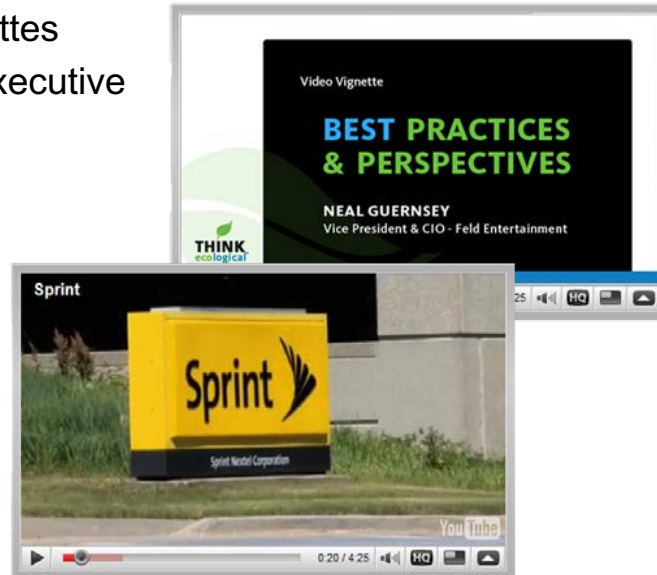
ttes
xecutive

Video Vignette

BEST PRACTICES
& PERSPECTIVES

NEAL GUERNSEY
Vice President & CIO - Feld Entertainment

THINK
ecological

25 HQ

Sprint

Sprint

Sprint Nextel Corporation

You Tube

0:20 / 4:25 HQ